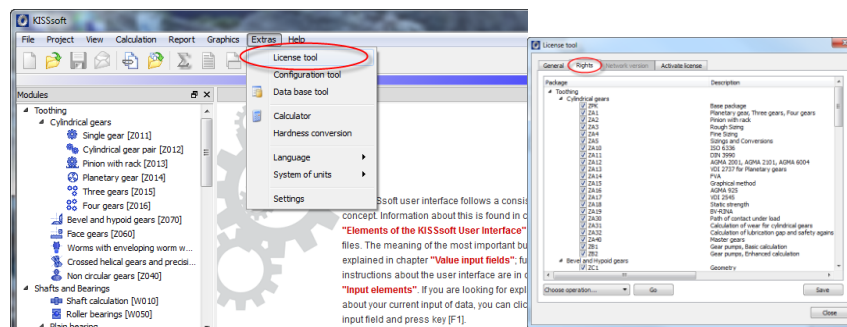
KISSsoft

File Project View Calculation Report Graphics Extras Help

License tool
Configuration tool
Data base tool
Calculator
Hardness conversion
Language
System of units
Settings

Modules

Toothing
Cylindrical gears
Single gear [Z011]
Cylindrical gear pair [Z012]
Pinion with rack [Z013]
Planetary gear [Z014]
Three gears [Z015]
Four gears [Z016]
Bevel and hypoid gears [Z070]
Face gears [Z060]
Worms with enveloping worm w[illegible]
Crossed helical gears and precisi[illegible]
Non circular gears [Z040]
Shafts and Bearings
Shaft calculation [W010]
Roller bearings [W050]
Plain bearings

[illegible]Ssoft user interface follows a consis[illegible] concept. Information about this is found in c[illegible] "Elements of the KISSsoft User Interface" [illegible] files. The meaning of the most important bu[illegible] explained in chapter "Value input fields"; fu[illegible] instructions about the user interface are in c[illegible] "Input elements". If you are looking for expl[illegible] about your current input of data, you can clic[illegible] input field and press key [F1].

License tool

General Rights Network version Activate license

| Package | Description |
|---|---|
| Toothing | |
| Cylindrical gears | |
| ZPK | Base package |
| ZA1 | Planetary gear, Three gears, Four gears |
| ZA2 | Pinion with rack |
| ZA3 | Rough Sizing |
| ZA4 | Fine Sizing |
| ZA5 | Sizings and Conversions |
| ZA10 | ISO 6336 |
| ZA11 | DIN 3990 |
| ZA12 | AGMA 2001, AGMA 2101, AGMA 6004 |
| ZA13 | VDI 2737 for Planetary gears |
| ZA14 | FVA |
| ZA15 | Graphical method |
| ZA16 | AGMA 925 |
| ZA17 | VDI 2545 |
| ZA18 | Static strength |
| ZA19 | BV-RINA |
| ZA30 | Path of contact under load |
| ZA31 | Calculation of wear for cylindrical gears |
| ZA32 | Calculation of lubrication gap and safety agains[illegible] |
| ZA40 | Master gears |
| ZB1 | Gear pumps, Basic calculation |
| ZB2 | Gear pumps, Enhanced calculation |
| Bevel and hypoid gears | |
| ZC1 | Geometry |

Choose operation... Go Save

Close